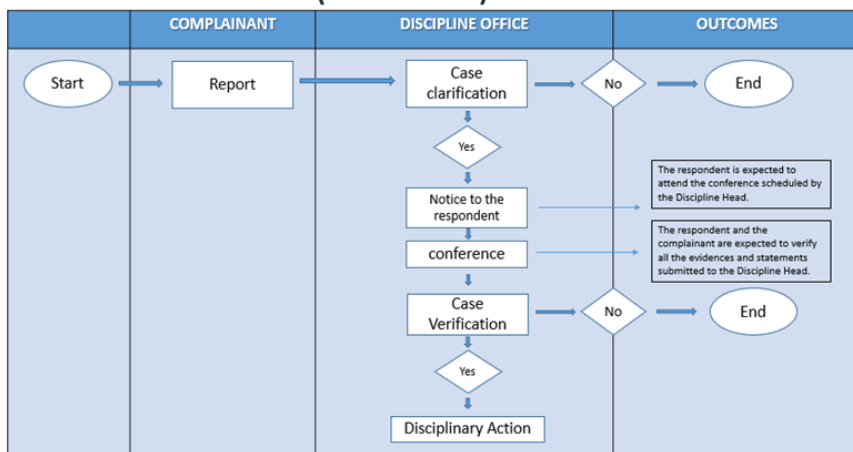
COMPLAINANT

DISCIPLINE OFFICE

OUTCOMES

Start

Report

Case clarification

No

End

Yes

Notice to the respondent

The respondent is expected to attend the conference scheduled by the Discipline Head.

conference

The respondent and the complainant are expected to verify all the evidences and statements submitted to the Discipline Head.

Case Verification

No

End

Yes

Disciplinary Action